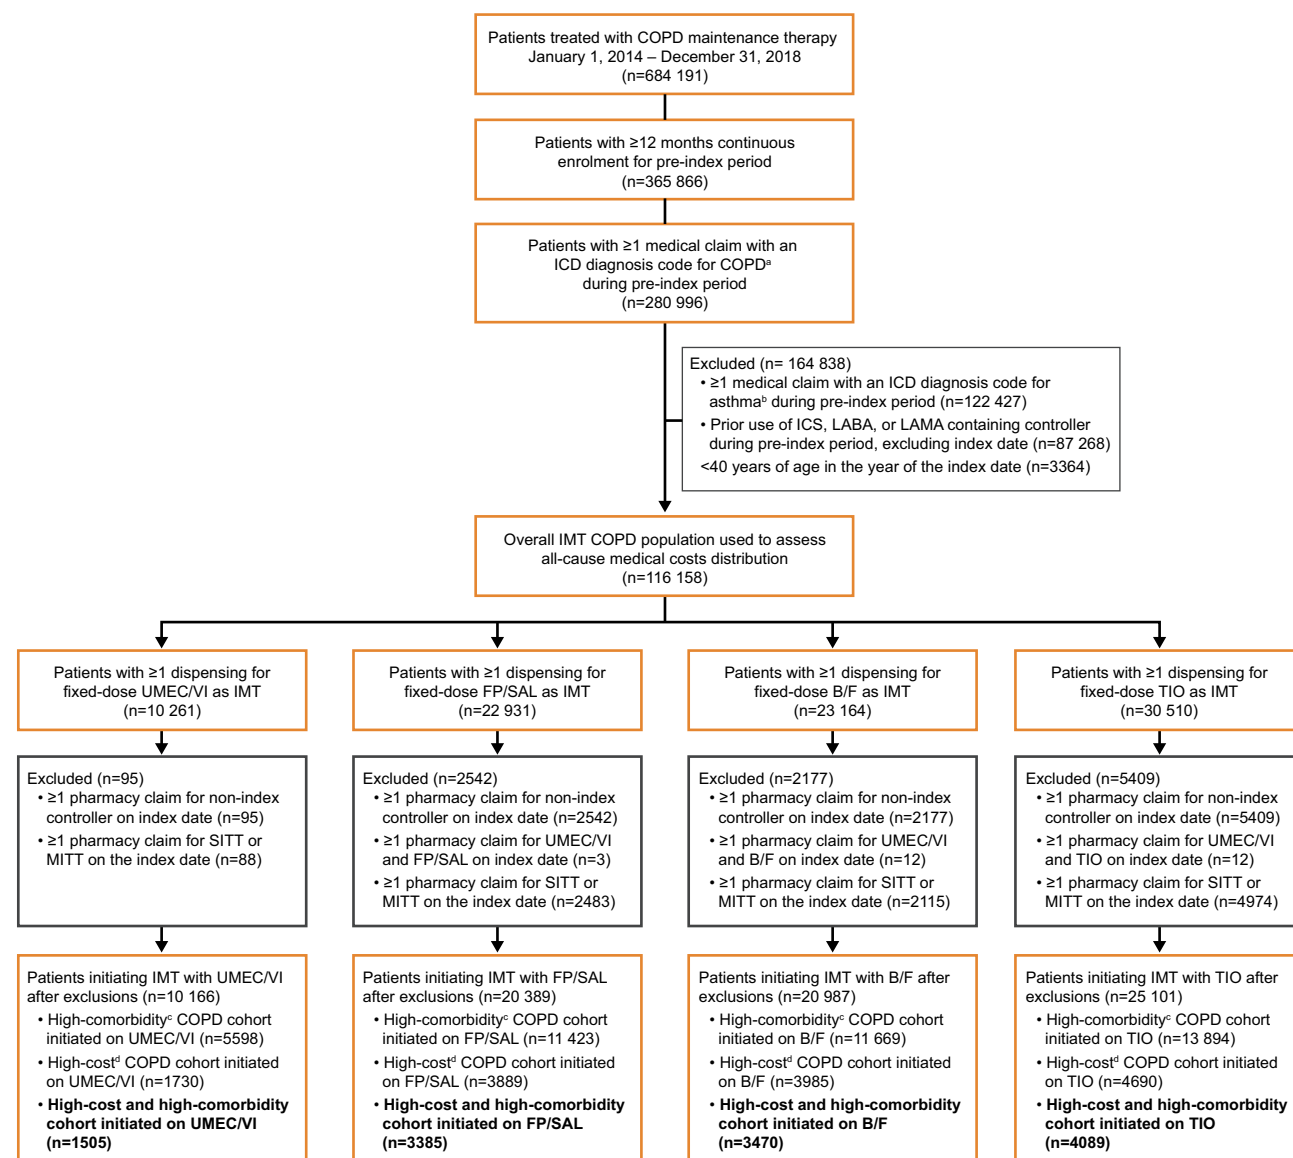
Patients treated with COPD maintenance therapy January 1, 2014 – December 31, 2018 (n=684 191)

Patients with ≥12 months continuous enrolment for pre-index period (n=365 866)

Patients with ≥1 medical claim with an ICD diagnosis code for COPD$^a$ during pre-index period (n=280 996)

Excluded (n= 164 838)
• ≥1 medical claim with an ICD diagnosis code for asthma$^b$ during pre-index period (n=122 427)
• Prior use of ICS, LABA, or LAMA containing controller during pre-index period, excluding index date (n=87 268)
<40 years of age in the year of the index date (n=3364)

Overall IMT COPD population used to assess all-cause medical costs distribution (n=116 158)

Patients with ≥1 dispensing for fixed-dose UMEC/VI as IMT (n=10 261)

Excluded (n=95)
• ≥1 pharmacy claim for non-index controller on index date (n=95)
• ≥1 pharmacy claim for SITT or MITT on the index date (n=88)

Patients initiating IMT with UMEC/VI after exclusions (n=10 166)
• High-comorbidity$^c$ COPD cohort initiated on UMEC/VI (n=5598)
• High-cost$^d$ COPD cohort initiated on UMEC/VI (n=1730)
• **High-cost and high-comorbidity cohort initiated on UMEC/VI (n=1505)**

Patients with ≥1 dispensing for fixed-dose FP/SAL as IMT (n=22 931)

Excluded (n=2542)
• ≥1 pharmacy claim for non-index controller on index date (n=2542)
• ≥1 pharmacy claim for UMEC/VI and FP/SAL on index date (n=3)
• ≥1 pharmacy claim for SITT or MITT on the index date (n=2483)

Patients initiating IMT with FP/SAL after exclusions (n=20 389)
• High-comorbidity$^c$ COPD cohort initiated on FP/SAL (n=11 423)
• High-cost$^d$ COPD cohort initiated on FP/SAL (n=3889)
• **High-cost and high-comorbidity cohort initiated on FP/SAL (n=3385)**

Patients with ≥1 dispensing for fixed-dose B/F as IMT (n=23 164)

Excluded (n=2177)
• ≥1 pharmacy claim for non-index controller on index date (n=2177)
• ≥1 pharmacy claim for UMEC/VI and B/F on index date (n=12)
• ≥1 pharmacy claim for SITT or MITT on the index date (n=2115)

Patients initiating IMT with B/F after exclusions (n=20 987)
• High-comorbidity$^c$ COPD cohort initiated on B/F (n=11 669)
• High-cost$^d$ COPD cohort initiated on B/F (n=3985)
• **High-cost and high-comorbidity cohort initiated on B/F (n=3470)**

Patients with ≥1 dispensing for fixed-dose TIO as IMT (n=30 510)

Excluded (n=5409)
• ≥1 pharmacy claim for non-index controller on index date (n=5409)
• ≥1 pharmacy claim for UMEC/VI and TIO on index date (n=12)
• ≥1 pharmacy claim for SITT or MITT on the index date (n=4974)

Patients initiating IMT with TIO after exclusions (n=25 101)
• High-comorbidity$^c$ COPD cohort initiated on TIO (n=13 894)
• High-cost$^d$ COPD cohort initiated on TIO (n=4690)
• **High-cost and high-comorbidity cohort initiated on TIO (n=4089)**